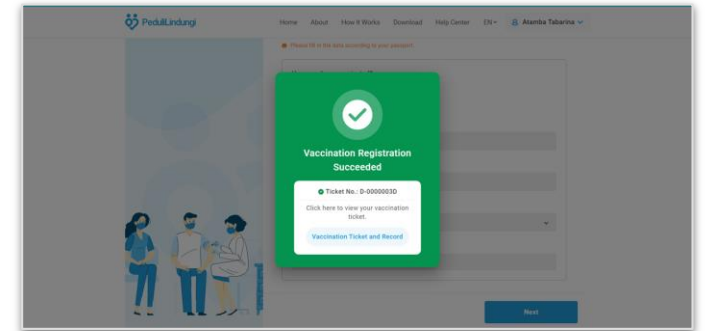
PeduliLindungi

Home About How It Works Download Help Center EN Atamba Tabarina

Please fill in the data according to your passport

Vaccination Registration Succeeded

Ticket No.: D-0000003D

Click here to view your vaccination ticket.

Vaccination Ticket and Record

Next